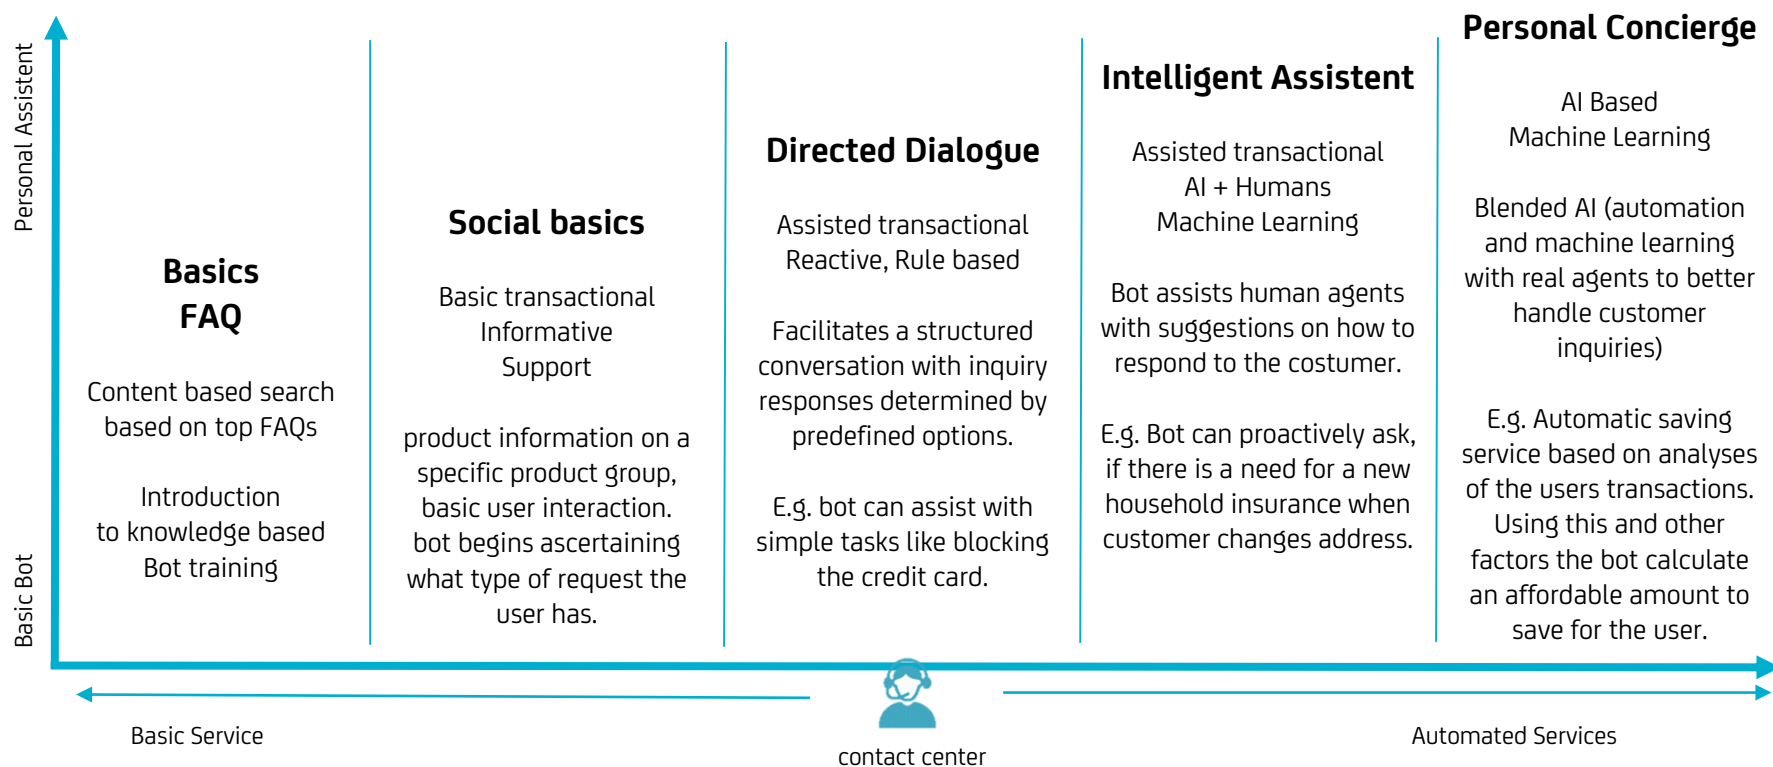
Personal Assistent

Basic Bot

Basics
FAQ

Content based search based on top FAQs

Introduction to knowledge based Bot training

Social basics

Basic transactional
Informative
Support

product information on a specific product group, basic user interaction. bot begins ascertaining what type of request the user has.

Directed Dialogue

Assisted transactional
Reactive, Rule based

Facilitates a structured conversation with inquiry responses determined by predefined options.

E.g. bot can assist with simple tasks like blocking the credit card.

Intelligent Assistent

Assisted transactional
AI + Humans
Machine Learning

Bot assists human agents with suggestions on how to respond to the costumer.

E.g. Bot can proactively ask, if there is a need for a new household insurance when customer changes address.

Personal Concierge

AI Based
Machine Learning

Blended AI (automation and machine learning with real agents to better handle customer inquiries)

E.g. Automatic saving service based on analyses of the users transactions. Using this and other factors the bot calculate an affordable amount to save for the user.

Basic Service

contact center

Automated Services